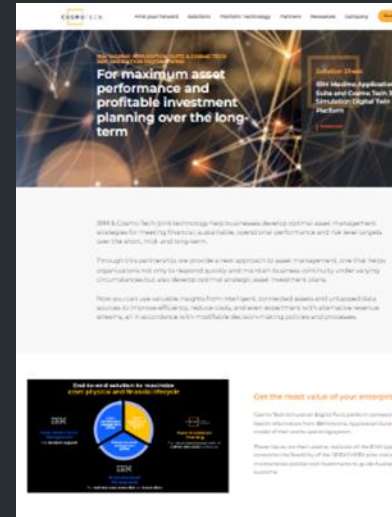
COSMO TECH

Find your tenant Solutions Platform technology Partners Resources Company

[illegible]

For maximum asset performance and profitable investment planning over the long-term

Solution Sheet

IBM Maximo Application Suite and Cosmo Tech Simulation Digital Twin Platform

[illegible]

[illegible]

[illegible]

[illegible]

End-to-end solution to maximize asset physical and financial lifecycle

IBM

IBM

Get the most value of your enterprise

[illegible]

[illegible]